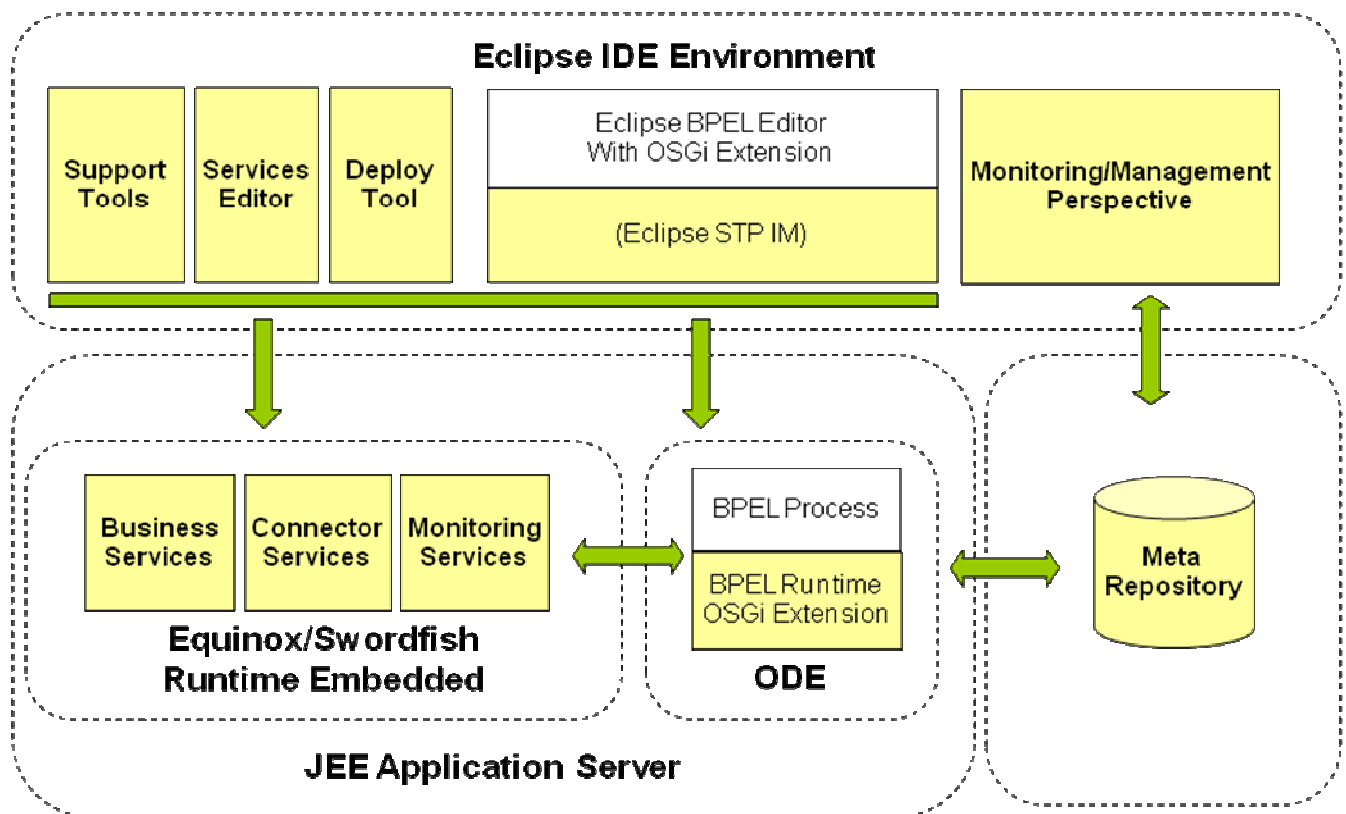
Eclipse IDE Environment

Support Tools

Services Editor

Deploy Tool

Eclipse BPEL Editor With OSGi Extension

(Eclipse STP IM)

Monitoring/Management Perspective

Business Services

Connector Services

Monitoring Services

Equinox/Swordfish Runtime Embedded

BPEL Process

BPEL Runtime OSGi Extension

ODE

Meta Repository

JEE Application Server